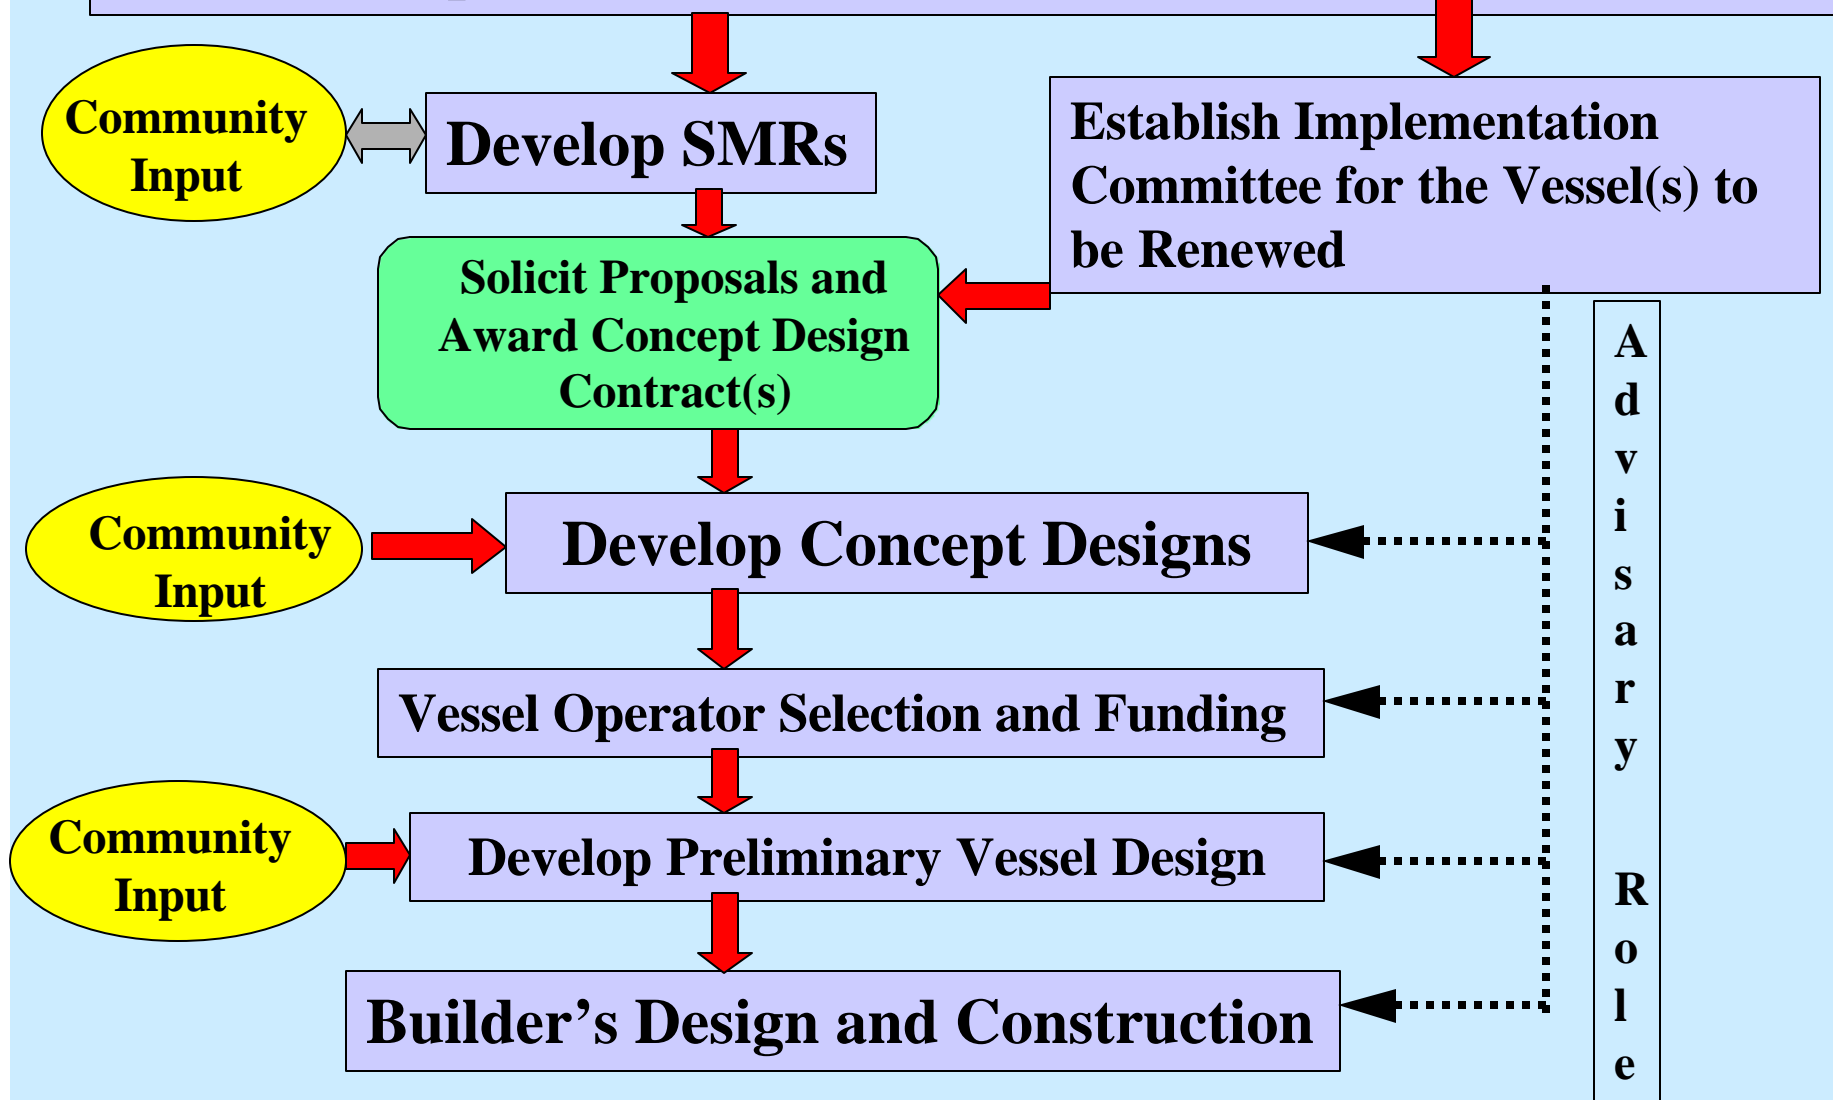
Community Input

Develop SMRs

Establish Implementation Committee for the Vessel(s) to be Renewed

Solicit Proposals and Award Concept Design Contract(s)

Advisary Role

Community Input

Develop Concept Designs

Vessel Operator Selection and Funding

Community Input

Develop Preliminary Vessel Design

Builder’s Design and Construction